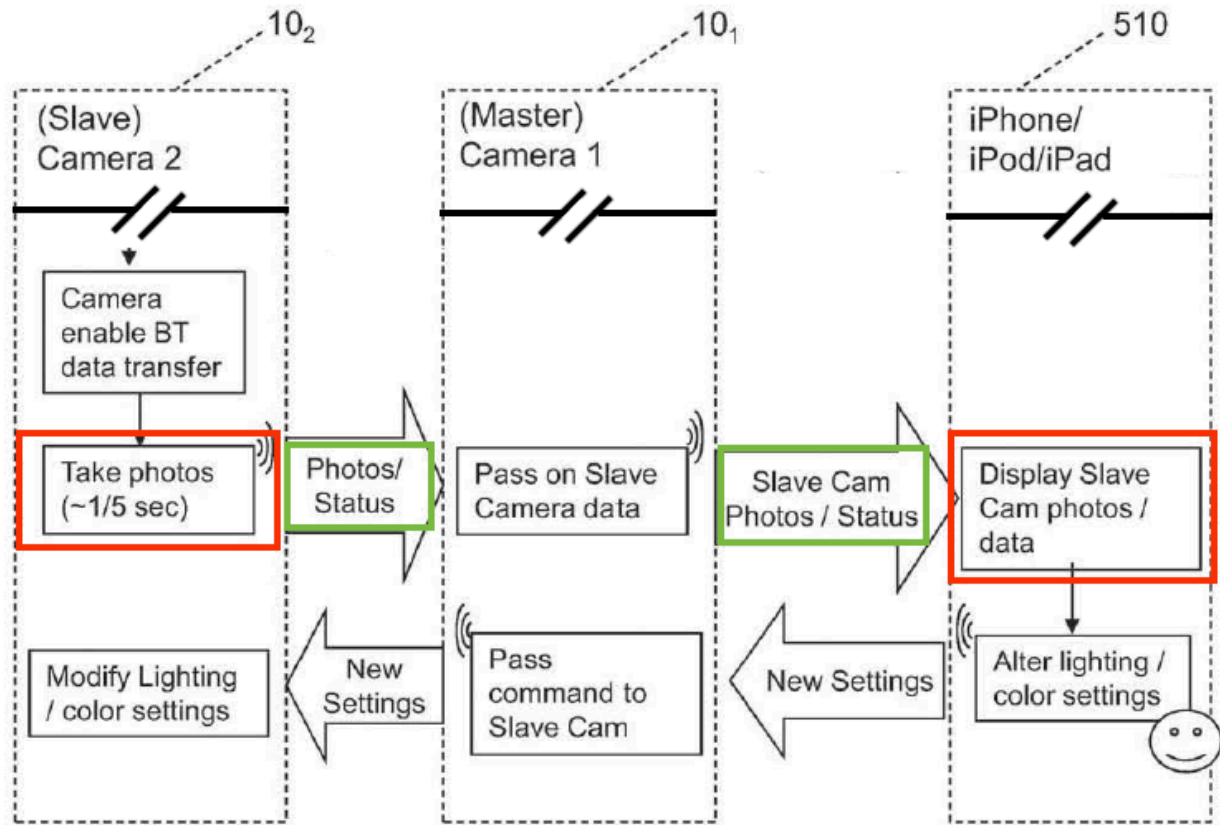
$10_2$

(Slave)
Camera 2

Camera enable BT data transfer

Take photos (~1/5 sec)

Modify Lighting / color settings

Photos/ Status

New Settings

$10_1$

(Master)
Camera 1

Pass on Slave Camera data

Pass command to Slave Cam

Slave Cam Photos / Status

New Settings

510

iPhone/ iPod/iPad

Display Slave Cam photos / data

Alter lighting / color settings